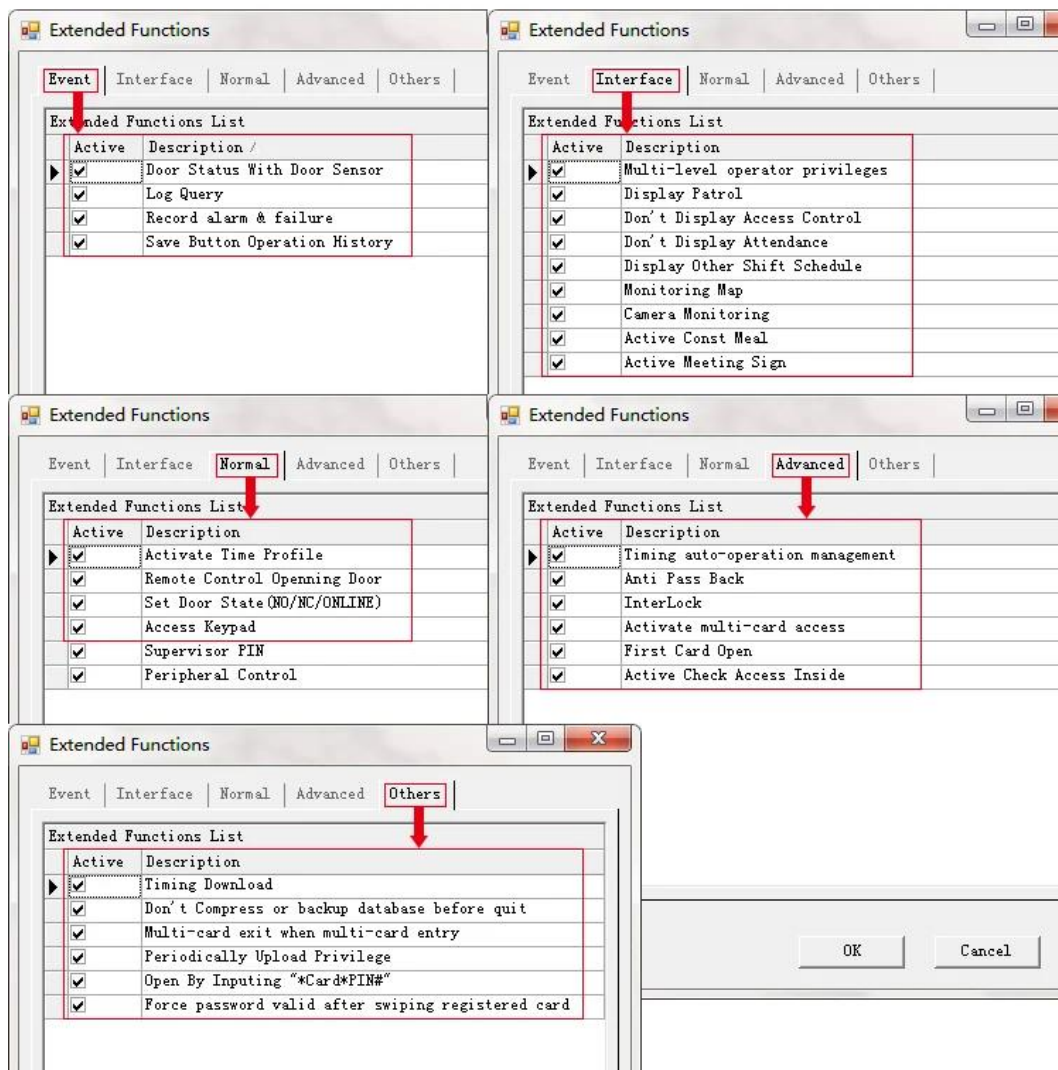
Extended Functions

Event | Interface | Normal | Advanced | Others

Extended Functions List

| Active | Description / |
|---|---|
| ✔ | Door Status With Door Sensor |
| ✔ | Log Query |
| ✔ | Record alarm & failure |
| ✔ | Save Button Operation History |

Extended Functions

Event | Interface | Normal | Advanced | Others

Extended Functions List

| Active | Description |
|---|---|
| ✔ | Multi-level operator privileges |
| ✔ | Display Patrol |
| ✔ | Don't Display Access Control |
| ✔ | Don't Display Attendance |
| ✔ | Display Other Shift Schedule |
| ✔ | Monitoring Map |
| ✔ | Camera Monitoring |
| ✔ | Active Const Meal |
| ✔ | Active Meeting Sign |

Extended Functions

Event | Interface | Normal | Advanced | Others

Extended Functions List

| Active | Description |
|---|---|
| ✔ | Activate Time Profile |
| ✔ | Remote Control Openning Door |
| ✔ | Set Door State(NO/NC/ONLINE) |
| ✔ | Access Keypad |
| ✔ | Supervisor PIN |
| ✔ | Peripheral Control |

Extended Functions

Event | Interface | Normal | Advanced | Others

Extended Functions List

| Active | Description |
|---|---|
| ✔ | Timing auto-operation management |
| ✔ | Anti Pass Back |
| ✔ | InterLock |
| ✔ | Activate multi-card access |
| ✔ | First Card Open |
| ✔ | Active Check Access Inside |

Extended Functions

Event | Interface | Normal | Advanced | Others

Extended Functions List

| Active | Description |
|---|---|
| ✔ | Timing Download |
| ✔ | Don't Compress or backup database before quit |
| ✔ | Multi-card exit when multi-card entry |
| ✔ | Periodically Upload Privilege |
| ✔ | Open By Inputing "*Card*PIN#" |
| ✔ | Force password valid after swiping registered card |

OK Cancel